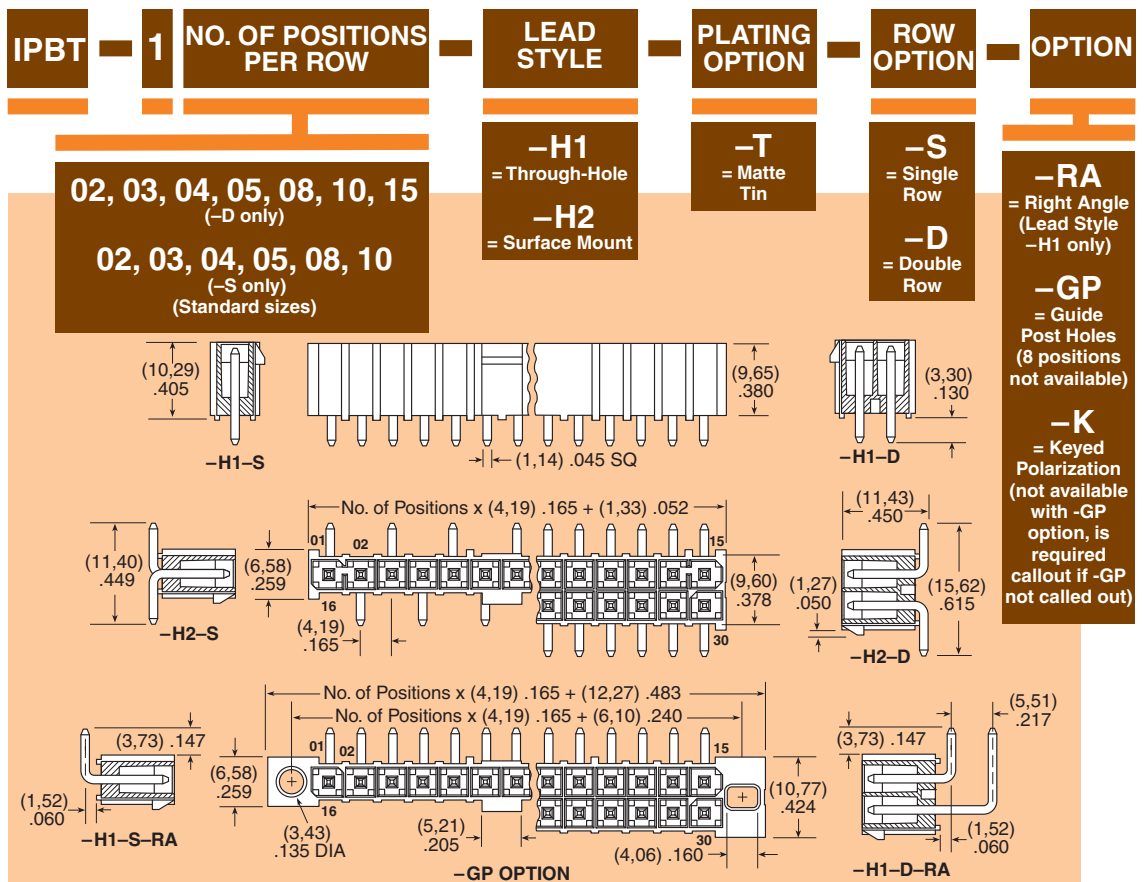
IPBT – 1 NO. OF POSITIONS PER ROW – LEAD STYLE – PLATING OPTION – ROW OPTION – OPTION

02, 03, 04, 05, 08, 10, 15
(–D only)

02, 03, 04, 05, 08, 10
(–S only)
(Standard sizes)

–H1
= Through-Hole

–H2
= Surface Mount

–T
= Matte Tin

–S
= Single Row

–D
= Double Row

–RA
= Right Angle (Lead Style –H1 only)

–GP
= Guide Post Holes (8 positions not available)

–K
= Keyed Polarization (not available with -GP option, is required callout if -GP not called out)

(10,29) .405

–H1–S

(1,14) .045 SQ

(9,65) .380

(3,30) .130

–H1–D

No. of Positions x (4,19) .165 + (1,33) .052

01 02 15 16 30

(11,40) .449

(6,58) .259

(4,19) .165

(9,60) .378

–H2–S

(11,43) .450

(1,27) .050

(15,62) .615

–H2–D

No. of Positions x (4,19) .165 + (12,27) .483

No. of Positions x (4,19) .165 + (6,10) .240

(3,73) .147

(6,58) .259

01 02 15 16 30

(1,52) .060

–H1–S–RA

(3,43) .135 DIA

(5,21) .205

–GP OPTION

(4,06) .160

(10,77) .424

(3,73) .147

(5,51) .217

(1,52) .060

–H1–D–RA